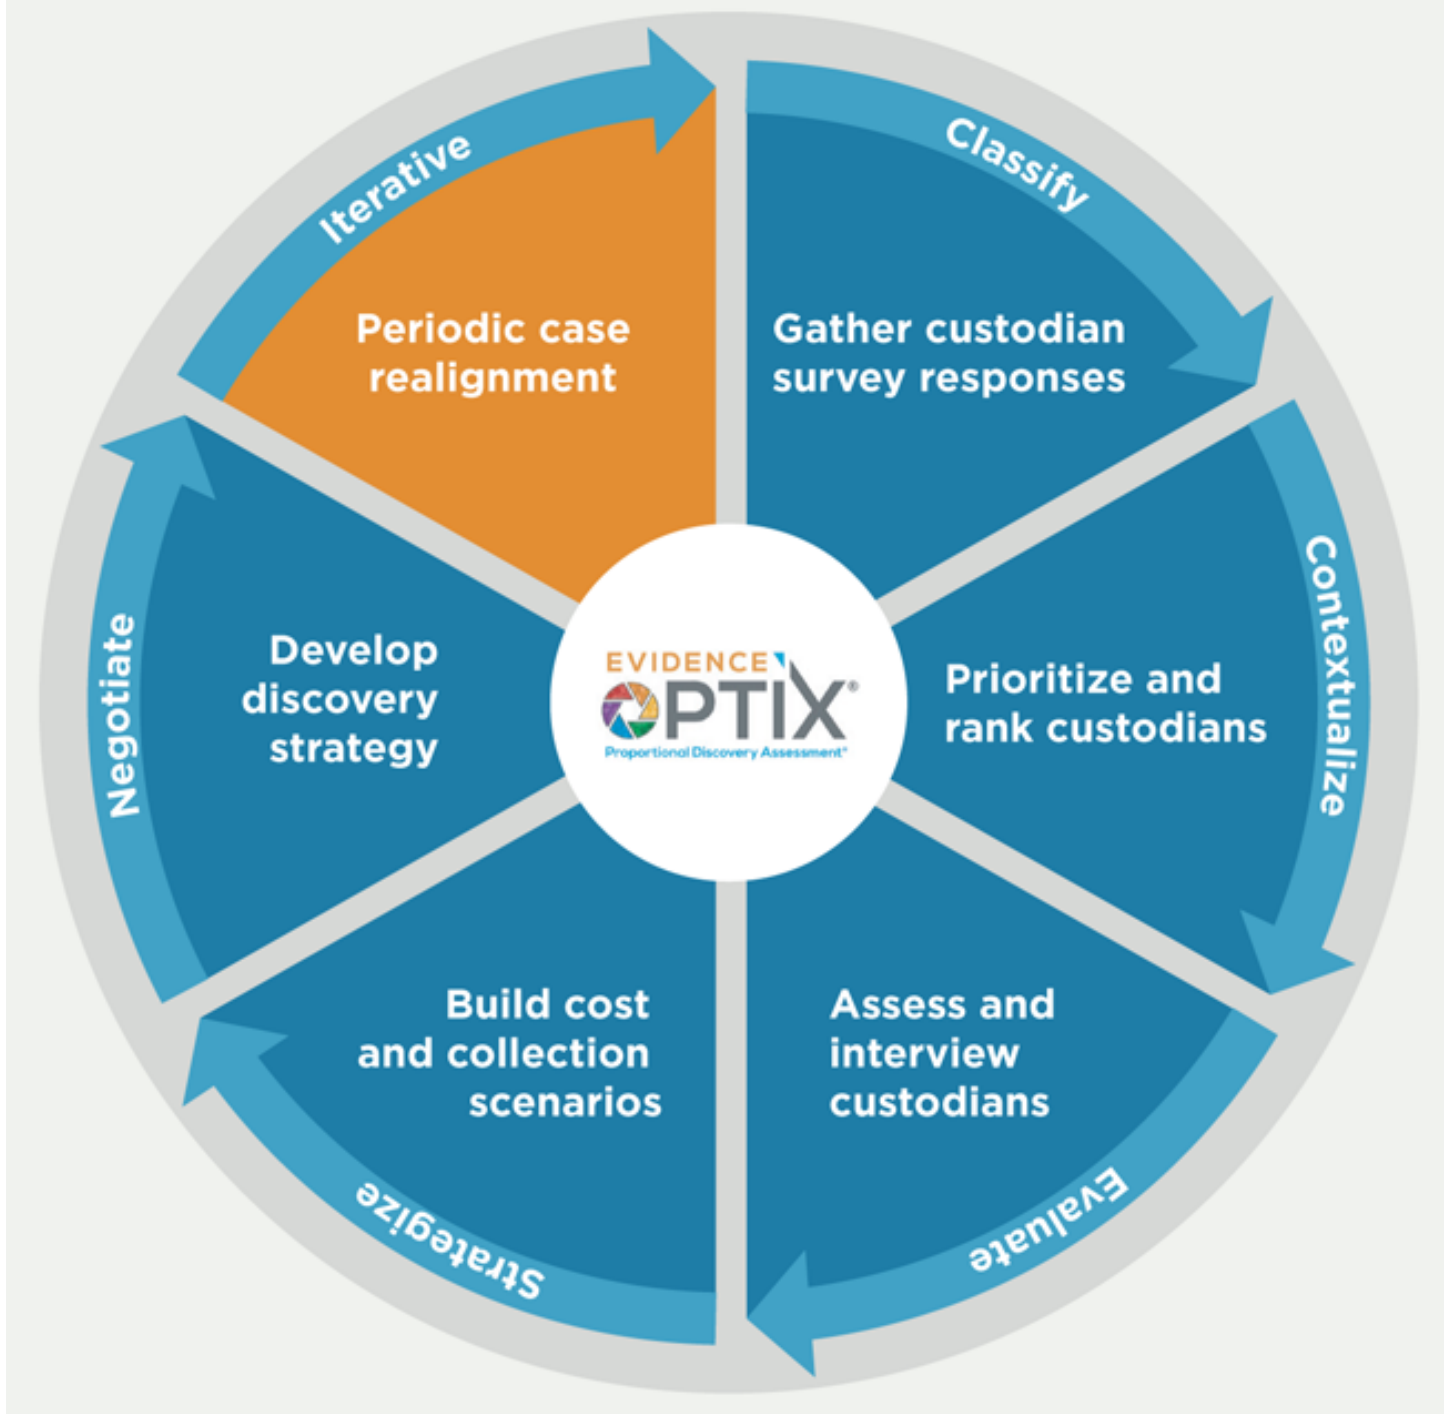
Iterative

Periodic case realignment

Classify

Gather custodian survey responses

Contextualize

Prioritize and rank custodians

Evaluate

Assess and interview custodians

Strategize

Build cost and collection scenarios

Negotiate

Develop discovery strategy

EVIDENCE OPTIX®
Proportional Discovery Assessment®